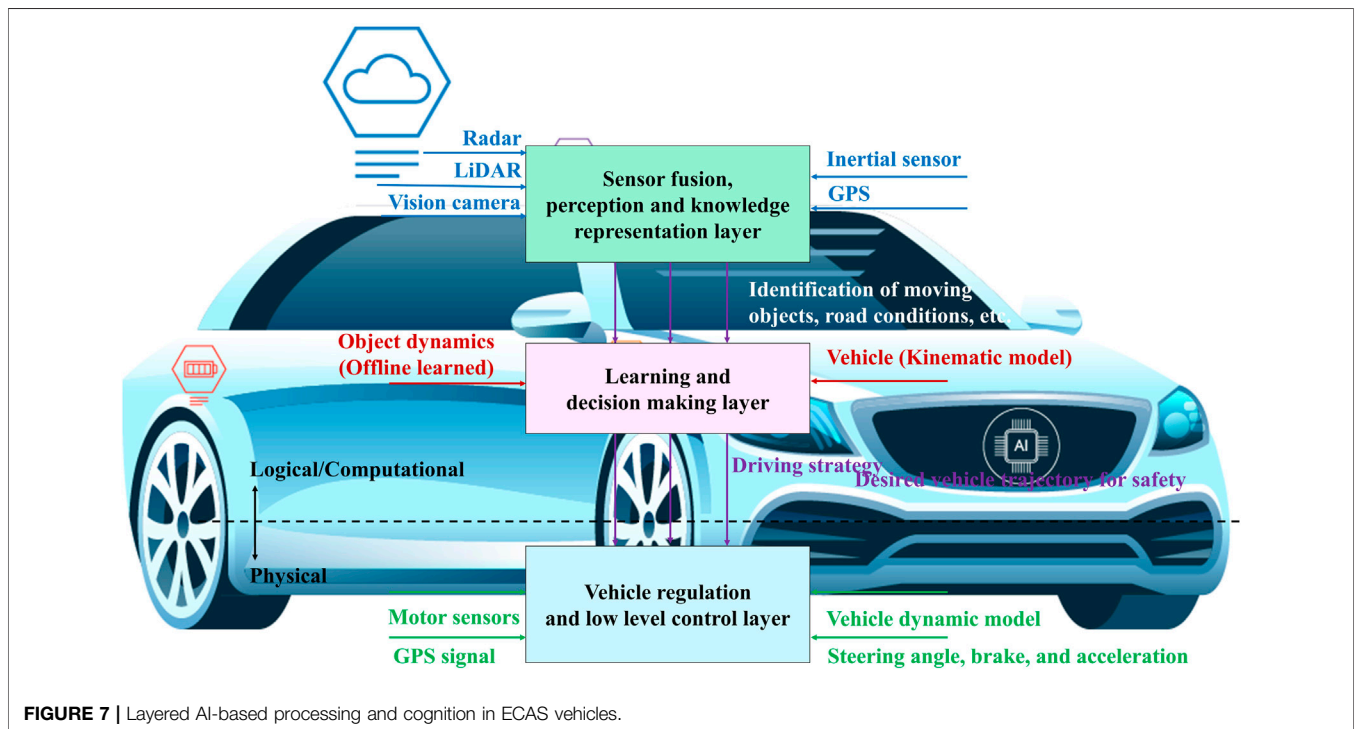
Radar
LiDAR
Vision camera

Sensor fusion, perception and knowledge representation layer

Inertial sensor
GPS

Identification of moving objects, road conditions, etc.

Object dynamics (Offline learned)

Learning and decision making layer

Vehicle (Kinematic model)

AI

Logical/Computational
Physical

Driving strategy
Desired vehicle trajectory for safety

Vehicle regulation and low level control layer

Motor sensors
GPS signal

Vehicle dynamic model
Steering angle, brake, and acceleration

**FIGURE 7 |** Layered AI-based processing and cognition in ECAS vehicles.